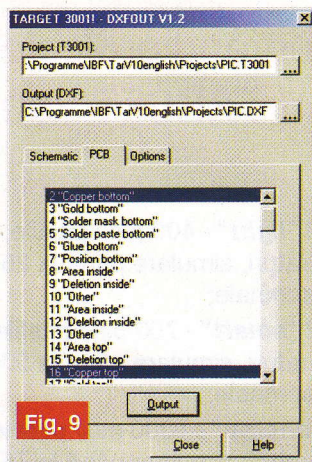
TARGET 3001! - DXFOUT V1.2

Project (T3001):
:\Programme\IBF\TarV10english\Projects\PIC.T3001 ...

Output (DXF):
C:\Programme\IBF\TarV10english\Projects\PIC.DXF ...

Schematic PCB Options

2 "Copper bottom"
3 "Gold bottom"
4 "Solder mask bottom"
5 "Solder paste bottom"
6 "Glue bottom"
7 "Position bottom"
8 "Area inside"
9 "Deletion inside"
10 "Other"
11 "Area inside"
12 "Deletion inside"
13 "Other"
14 "Area top"
15 "Deletion top"
16 "Copper top"
17 "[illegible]"

Output

Fig. 9

Close Help